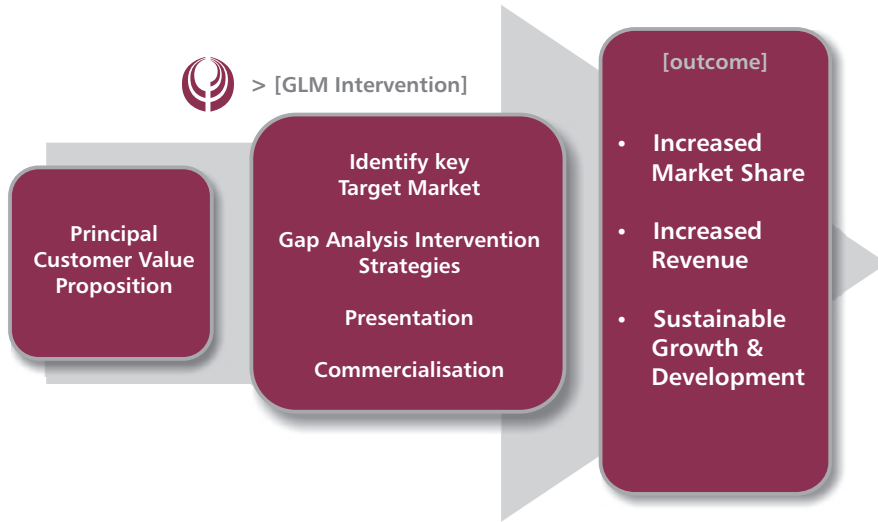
> [GLM Intervention]

Principal Customer Value Proposition

Identify key Target Market

Gap Analysis Intervention Strategies

Presentation

Commercialisation

[outcome]

• Increased Market Share

• Increased Revenue

• Sustainable Growth & Development